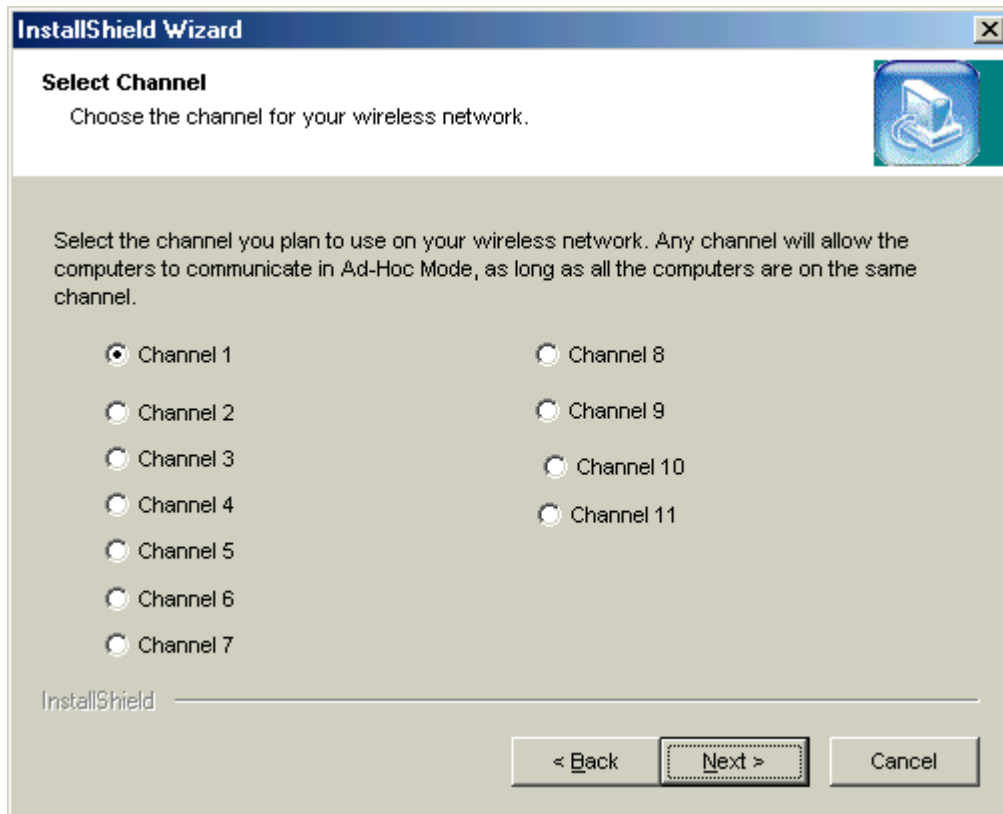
InstallShield Wizard

Select Channel
Choose the channel for your wireless network.

Select the channel you plan to use on your wireless network. Any channel will allow the computers to communicate in Ad-Hoc Mode, as long as all the computers are on the same channel.

Channel 1
Channel 2
Channel 3
Channel 4
Channel 5
Channel 6
Channel 7

Channel 8
Channel 9
Channel 10
Channel 11

InstallShield

< Back
Next >
Cancel